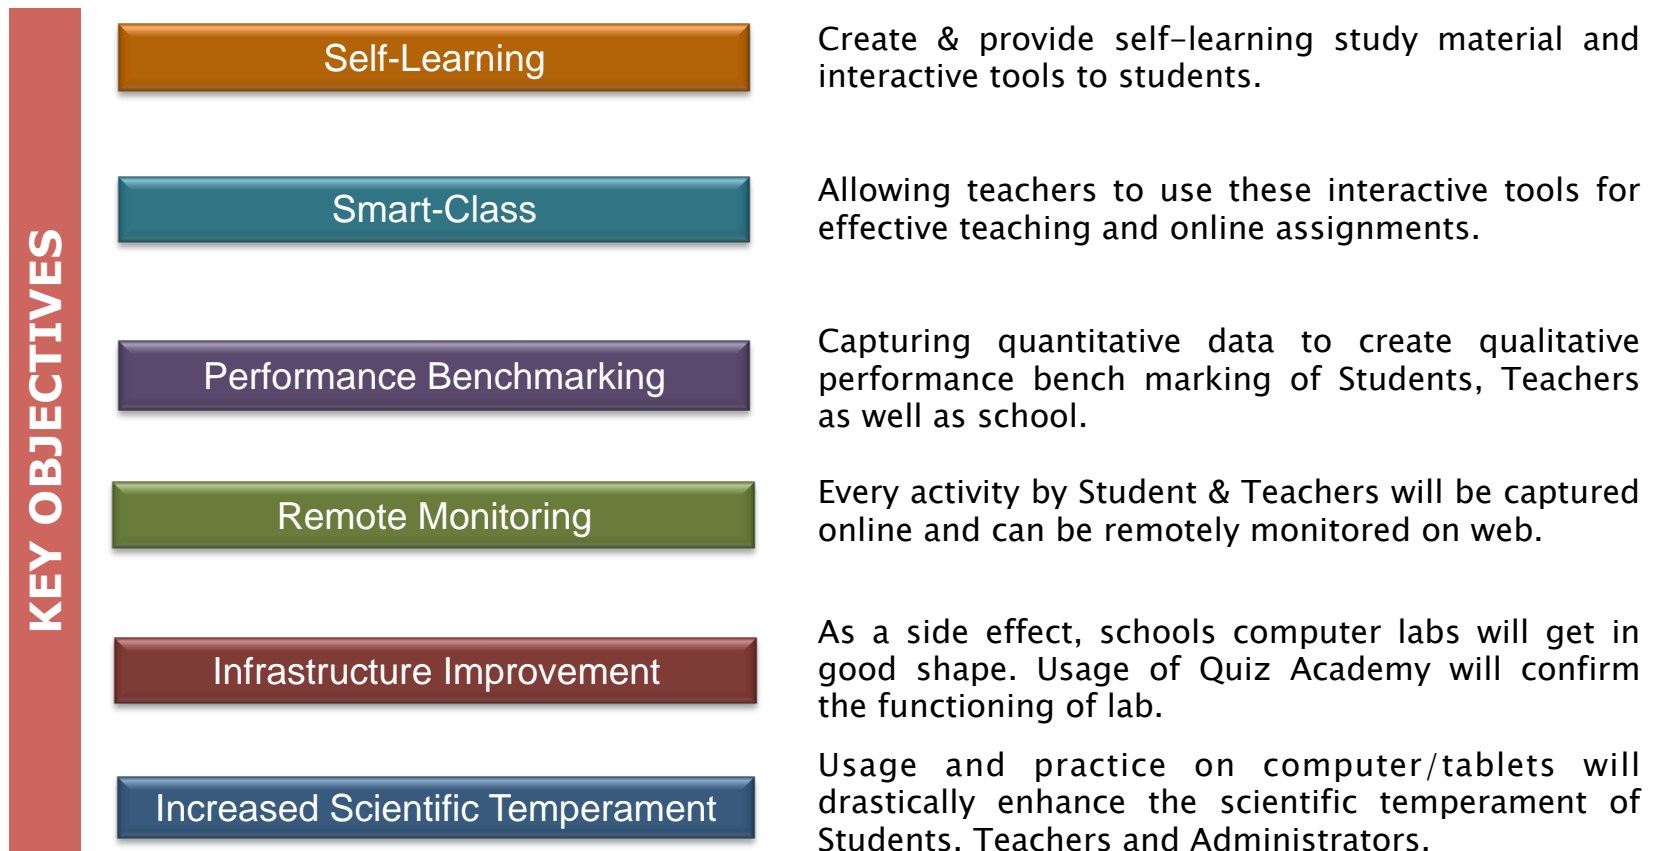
KEY OBJECTIVES

Self-Learning

Create & provide self-learning study material and interactive tools to students.

Smart-Class

Allowing teachers to use these interactive tools for effective teaching and online assignments.

Performance Benchmarking

Capturing quantitative data to create qualitative performance bench marking of Students, Teachers as well as school.

Remote Monitoring

Every activity by Student & Teachers will be captured online and can be remotely monitored on web.

Infrastructure Improvement

As a side effect, schools computer labs will get in good shape. Usage of Quiz Academy will confirm the functioning of lab.

Increased Scientific Temperament

Usage and practice on computer/tablets will drastically enhance the scientific temperament of Students. Teachers and Administrators.